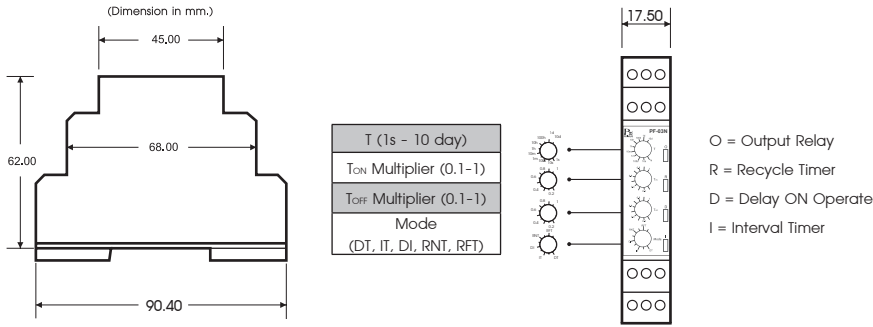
(Dimension in mm.)

45.00

62.00

68.00

90.40

| T (1s - 10 day) |
|---|
| T$_{ON}$ Multiplier (0.1-1) |
| T$_{OFF}$ Multiplier (0.1-1) |
| Mode (DT, IT, DI, RNT, RFT) |

17.50

PF-03N

O = Output Relay
R = Recycle Timer
D = Delay ON Operate
I = Interval Timer